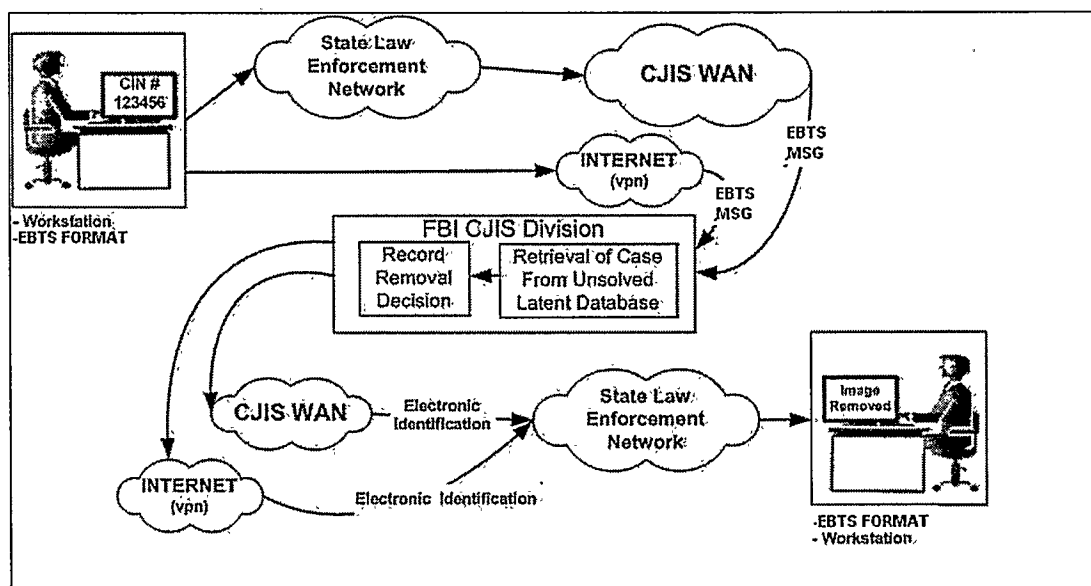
CIN #
123456

- Workstation
-EBTS FORMAT

State Law Enforcement Network

CJIS WAN

EBTS MSG

INTERNET (vpn)

EBTS MSG

FBI CJIS Division

Record Removal Decision

Retrieval of Case From Unsolved Latent Database

CJIS WAN

Electronic Identification

State Law Enforcement Network

Image Removed

INTERNET (vpn)

Electronic Identification

-EBTS FORMAT
- Workstation